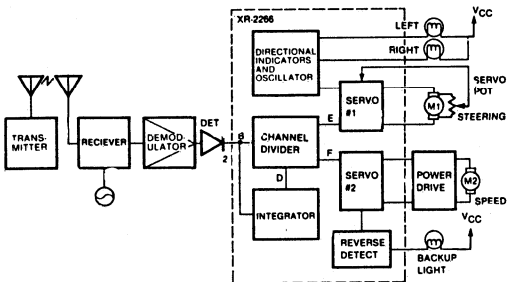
XR-2266

LEFT

RIGHT

$V_{CC}$

DIRECTIONAL INDICATORS AND OSCILLATOR

SERVO POT

SERVO #1

M1

STEERING

TRANS-MITTER

RECIEVER

DEMOD-ULATOR

DET

8

2

CHANNEL DIVIDER

E

F

D

SERVO #2

POWER DRIVE

M2

SPEED

INTEGRATOR

$V_{CC}$

REVERSE DETECT

BACKUP LIGHT